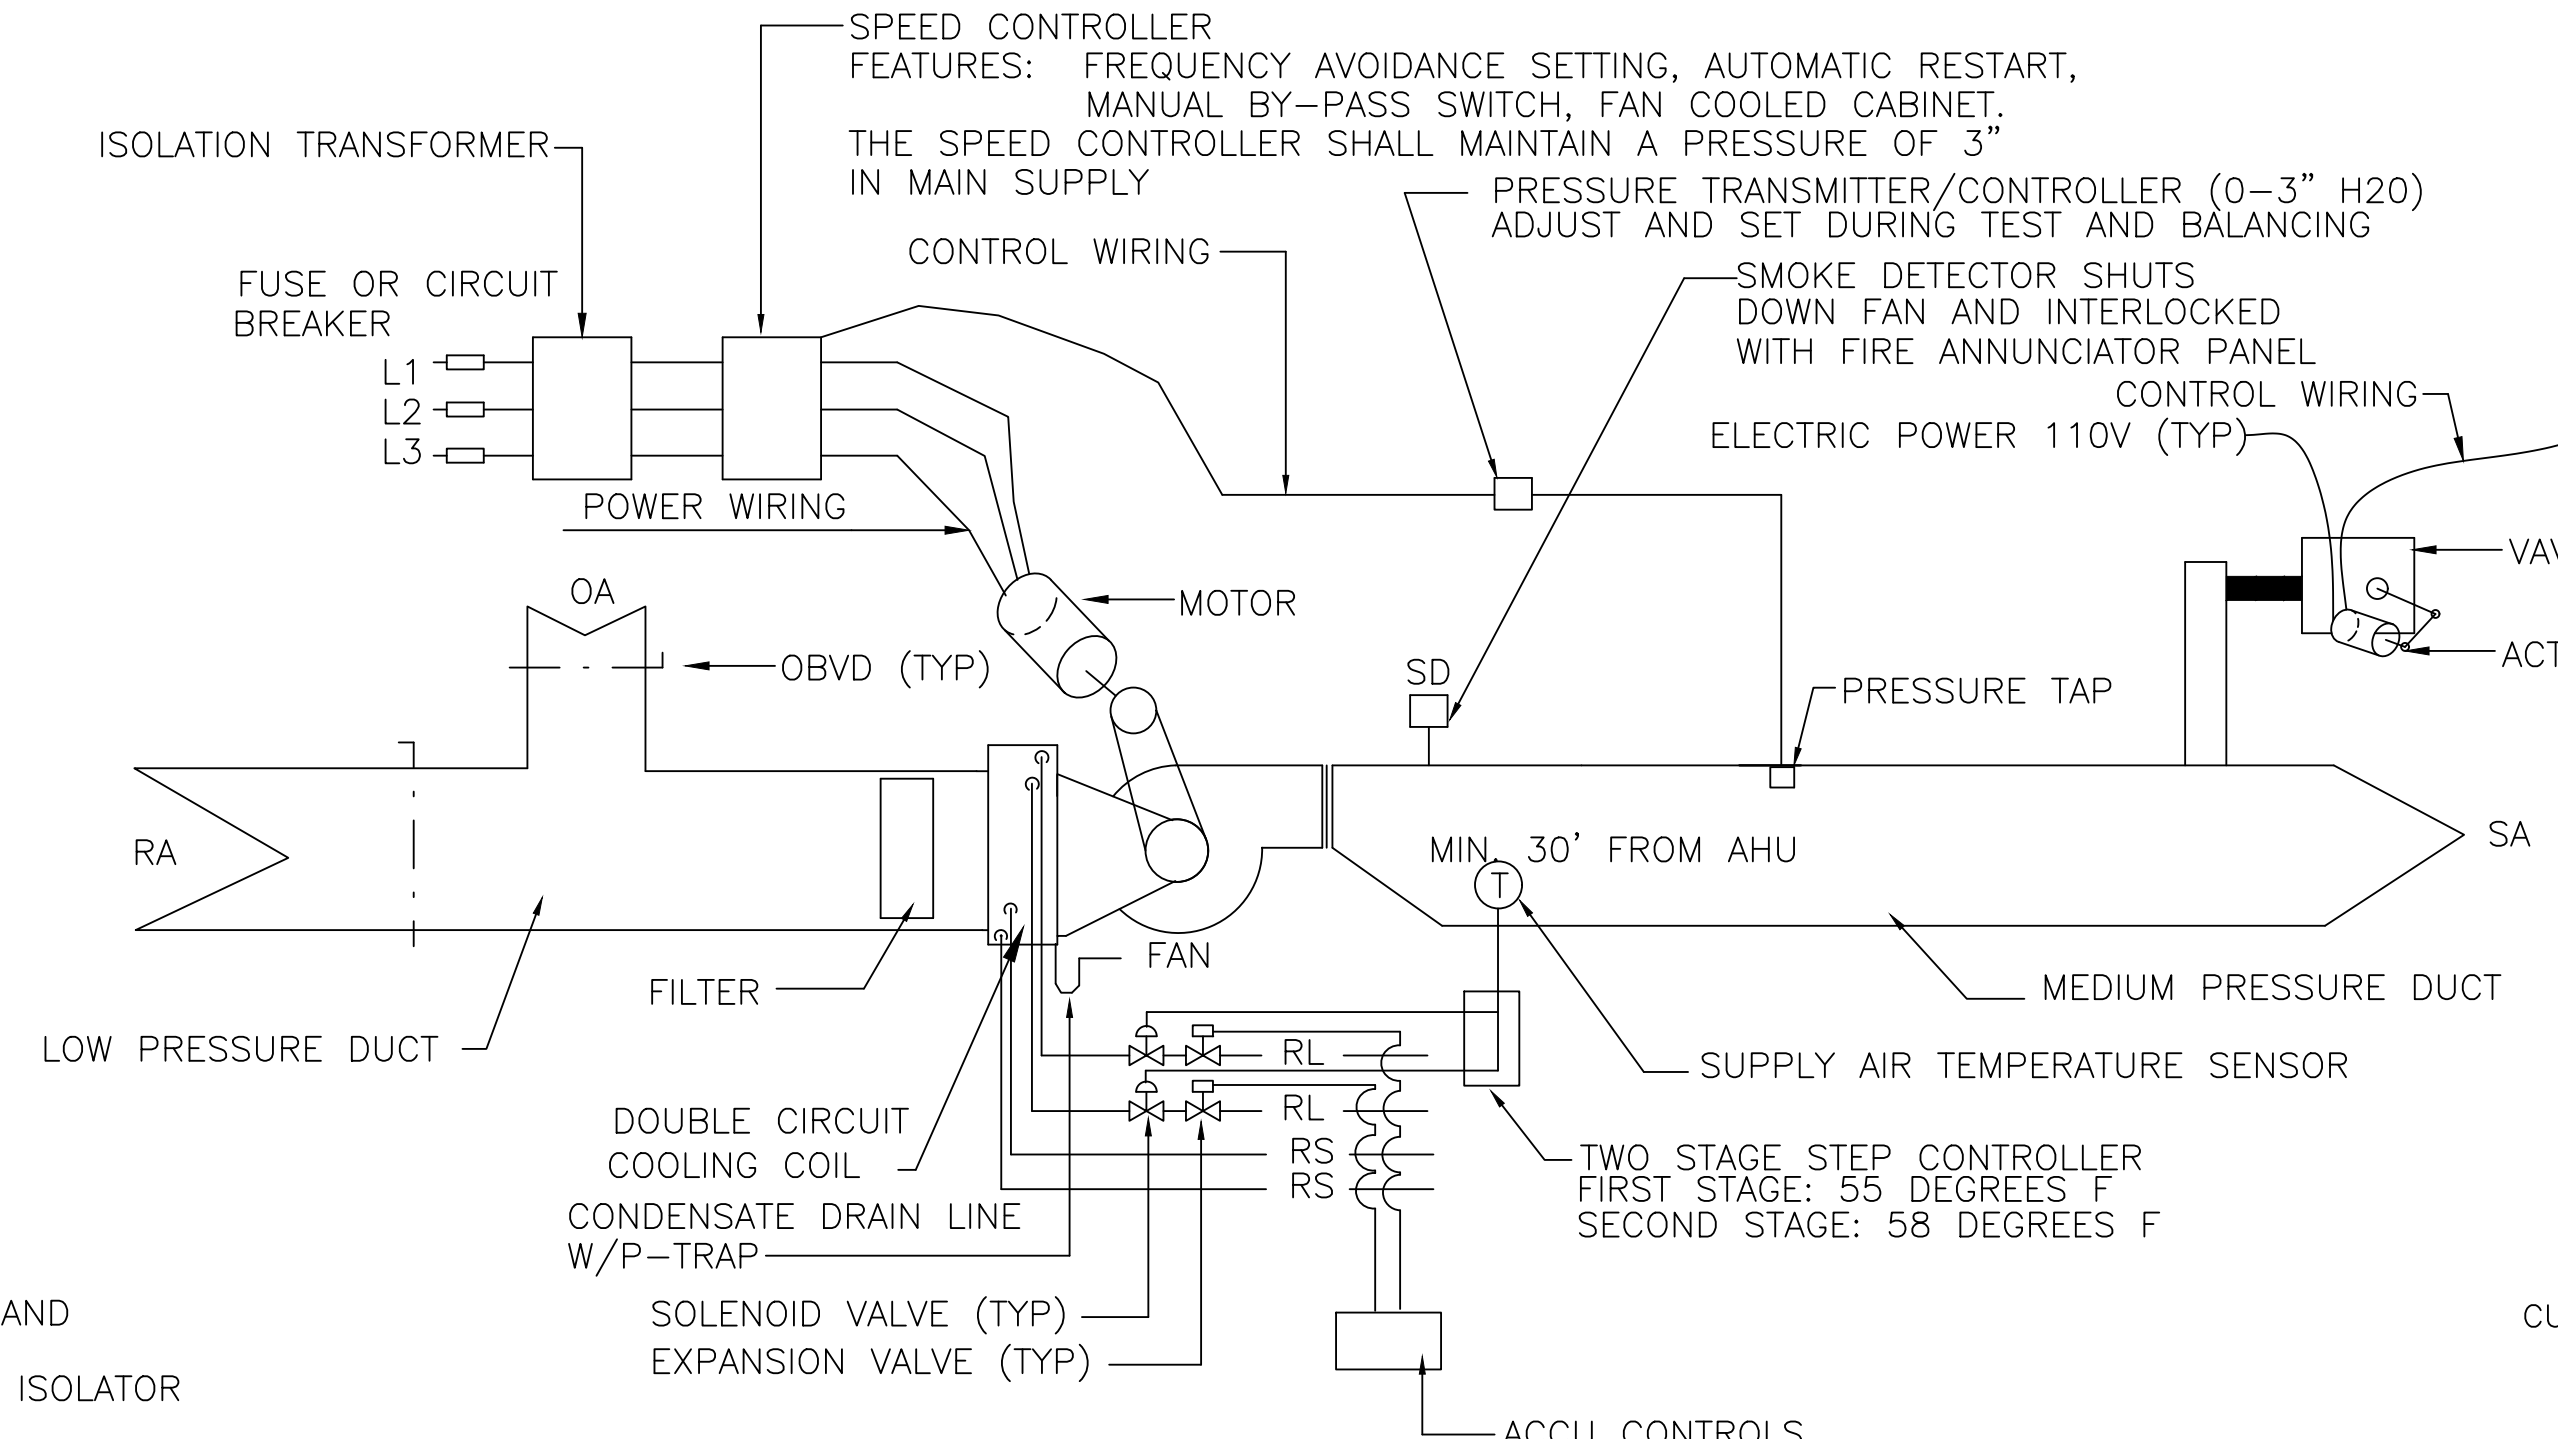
SPEED CONTROLLER
FEATURES: FREQUENCY AVOIDANCE SETTING, AUTOMATIC RESTART, MANUAL BY-PASS SWITCH, FAN COOLED CABINET.
THE SPEED CONTROLLER SHALL MAINTAIN A PRESSURE OF 3" IN MAIN SUPPLY

ISOLATION TRANSFORMER

PRESSURE TRANSMITTER/CONTROLLER (0-3" H20)
ADJUST AND SET DURING TEST AND BALANCING

CONTROL WIRING

SMOKE DETECTOR SHUTS DOWN FAN AND INTERLOCKED WITH FIRE ANNUNCIATOR PANEL

FUSE OR CIRCUIT BREAKER

L1
L2
L3

CONTROL WIRING

ELECTRIC POWER 110V (TYP)

POWER WIRING

VA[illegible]

MOTOR

OA

ACT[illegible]

OBVD (TYP)

SD

PRESSURE TAP

RA

MIN. 30' FROM AHU

SA

T

FAN

FILTER

MEDIUM PRESSURE DUCT

LOW PRESSURE DUCT

RL

SUPPLY AIR TEMPERATURE SENSOR

RL

DOUBLE CIRCUIT COOLING COIL

RS

TWO STAGE STEP CONTROLLER
FIRST STAGE: 55 DEGREES F
SECOND STAGE: 58 DEGREES F

RS

CONDENSATE DRAIN LINE W/P-TRAP

AND

SOLENOID VALVE (TYP)

CU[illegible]

EXPANSION VALVE (TYP)

ISOLATOR

ACCU CONTROLS